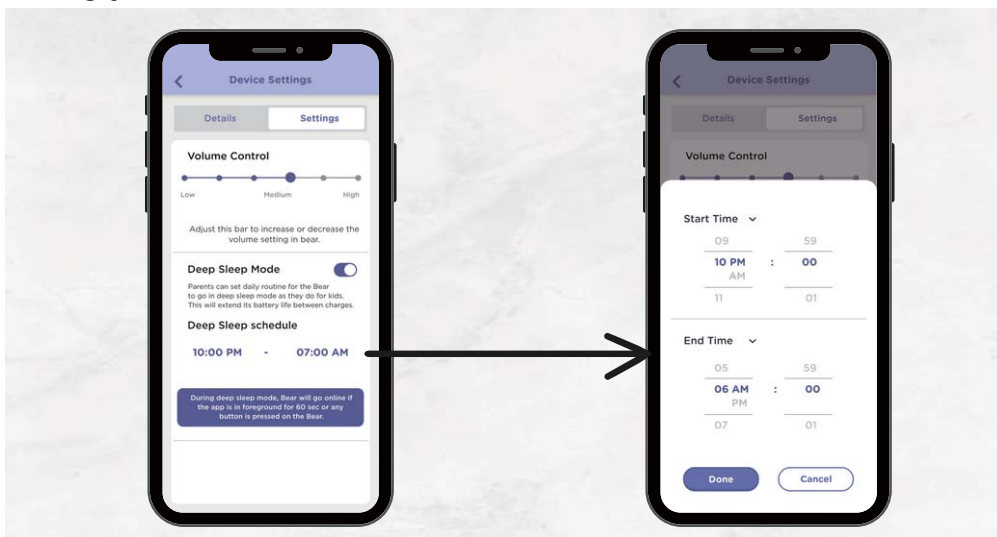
Device Settings

Details | Settings

Volume Control

Low Medium High

Adjust this bar to increase or decrease the volume setting in bear.

Deep Sleep Mode

Parents can set daily routine for the Bear to go in deep sleep mode as they do for kids. This will extend its battery life between charges.

Deep Sleep schedule

10:00 PM - 07:00 AM

During deep sleep mode, Bear will go online if the app is in foreground for 60 sec or any button is pressed on the Bear.

Device Settings

Details Settings

Volume Control

Start Time

09 59
10 PM : 00
AM
11 01

End Time

05 59
06 AM : 00
PM
07 01

Done Cancel